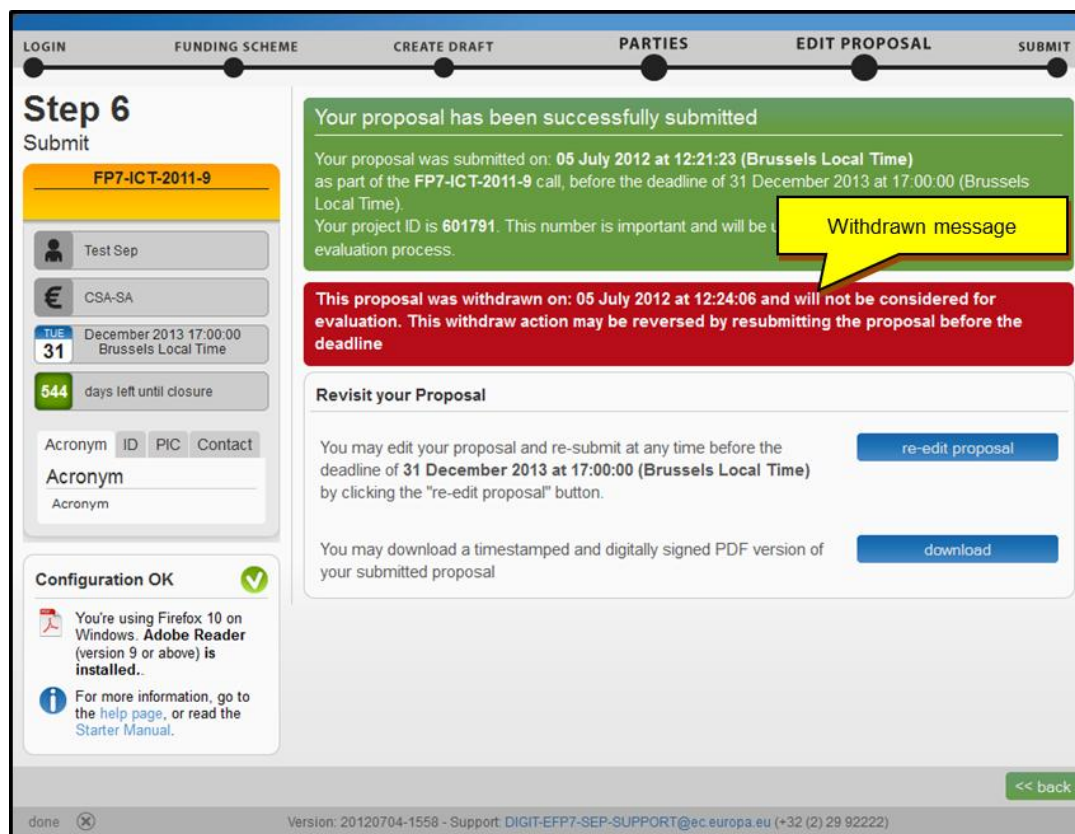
LOGIN FUNDING SCHEME CREATE DRAFT PARTIES EDIT PROPOSAL SUBMIT

Step 6
Submit

FP7-ICT-2011-9

Test Sep

CSA-SA

TUE 31 December 2013 17:00:00 Brussels Local Time

544 days left until closure

Acronym ID PIC Contact

Acronym

Acronym

Configuration OK

You're using Firefox 10 on Windows. **Adobe Reader** (version 9 or above) **is installed.**.

For more information, go to the help page, or read the Starter Manual.

Your proposal has been successfully submitted

Your proposal was submitted on: **05 July 2012 at 12:21:23 (Brussels Local Time)** as part of the **FP7-ICT-2011-9** call, before the deadline of 31 December 2013 at 17:00:00 (Brussels Local Time).
Your project ID is **601791**. This number is important and will be u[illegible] evaluation process.

Withdrawn message

**This proposal was withdrawn on: 05 July 2012 at 12:24:06 and will not be considered for evaluation. This withdraw action may be reversed by resubmitting the proposal before the deadline**

Revisit your Proposal

You may edit your proposal and re-submit at any time before the deadline of **31 December 2013 at 17:00:00 (Brussels Local Time)** by clicking the "re-edit proposal" button.

re-edit proposal

You may download a timestamped and digitally signed PDF version of your submitted proposal

download

<< back

done

Version: 20120704-1558 - Support: DIGIT-EFP7-SEP-SUPPORT@ec.europa.eu (+32 (2) 29 92222)